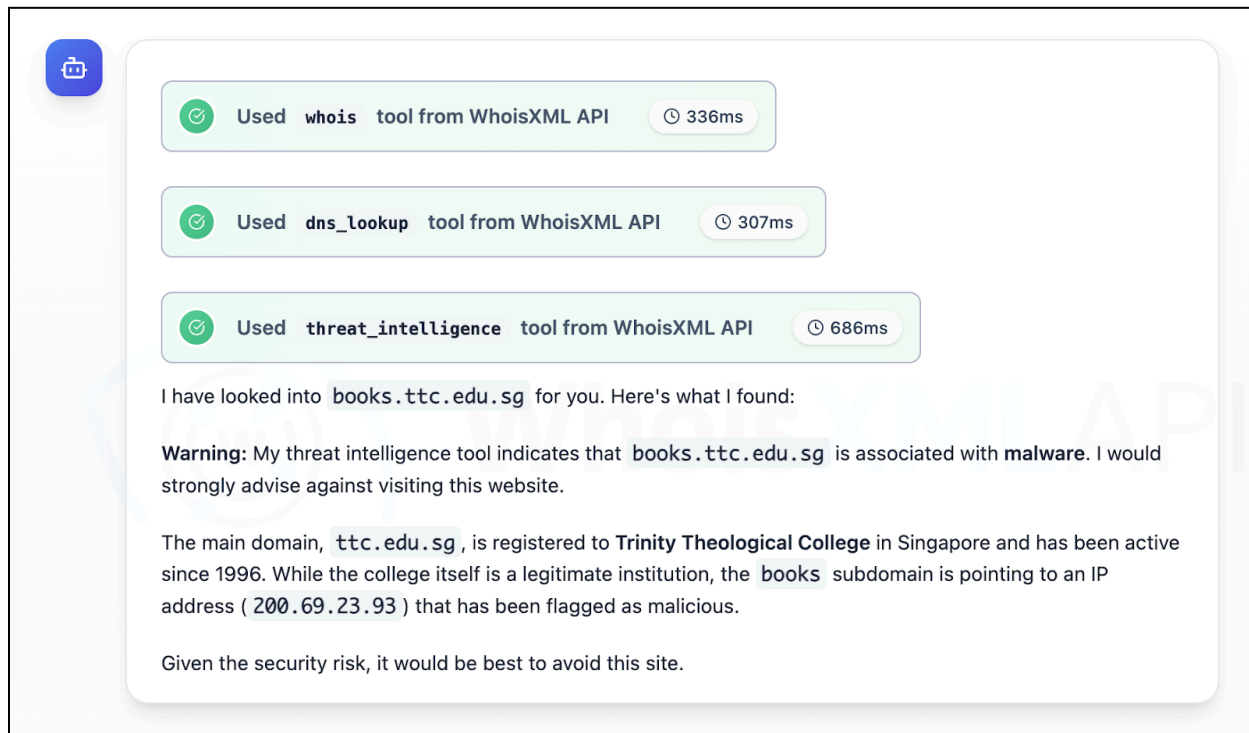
Used whois tool from WhoisXML API 336ms

Used dns_lookup tool from WhoisXML API 307ms

Used threat_intelligence tool from WhoisXML API 686ms

I have looked into books.ttc.edu.sg for you. Here's what I found:

**Warning:** My threat intelligence tool indicates that books.ttc.edu.sg is associated with **malware**. I would strongly advise against visiting this website.

The main domain, ttc.edu.sg , is registered to **Trinity Theological College** in Singapore and has been active since 1996. While the college itself is a legitimate institution, the books subdomain is pointing to an IP address ( 200.69.23.93 ) that has been flagged as malicious.

Given the security risk, it would be best to avoid this site.

WhoisXML API